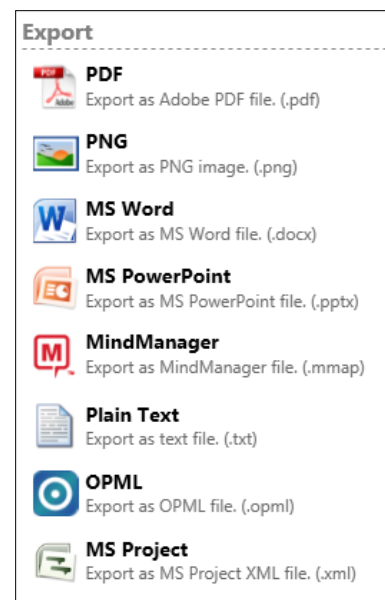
Export

PDF
Export as Adobe PDF file. (.pdf)

PNG
Export as PNG image. (.png)

MS Word
Export as MS Word file. (.docx)

MS PowerPoint
Export as MS PowerPoint file. (.pptx)

MindManager
Export as MindManager file. (.mmap)

Plain Text
Export as text file. (.txt)

OPML
Export as OPML file. (.opml)

MS Project
Export as MS Project XML file. (.xml)